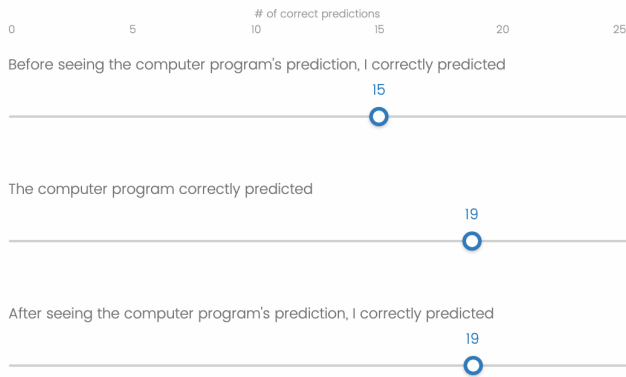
# of correct predictions
0 5 10 15 20 25

Before seeing the computer program's prediction, I correctly predicted
15

The computer program correctly predicted
19

After seeing the computer program's prediction, I correctly predicted
19